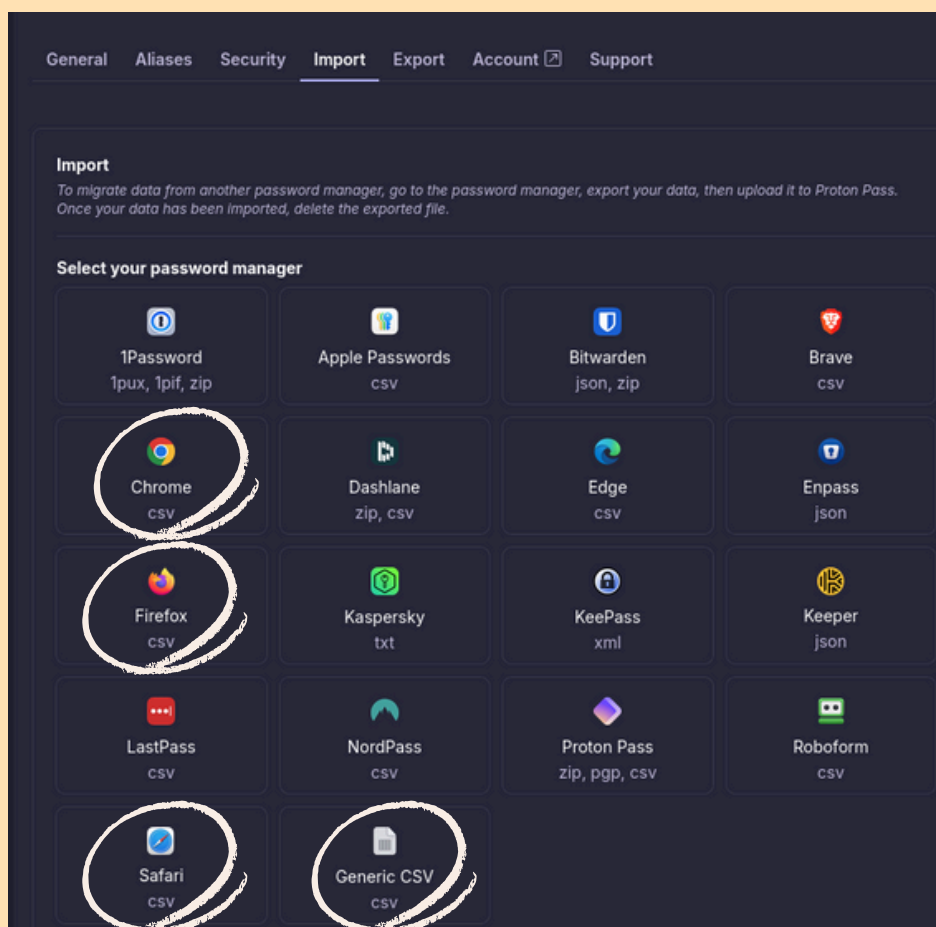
General Aliases Security Import Export Account Support

Import

To migrate data from another password manager, go to the password manager, export your data, then upload it to Proton Pass. Once your data has been imported, delete the exported file.

Select your password manager

1Password
1pux, 1pif, zip

Apple Passwords
csv

Bitwarden
json, zip

Brave
csv

Chrome
csv

Dashlane
zip, csv

Edge
csv

Enpass
json

Firefox
csv

Kaspersky
txt

KeePass
xml

Keeper
json

LastPass
csv

NordPass
csv

Proton Pass
zip, pgp, csv

Roboform
csv

Safari
csv

Generic CSV
csv